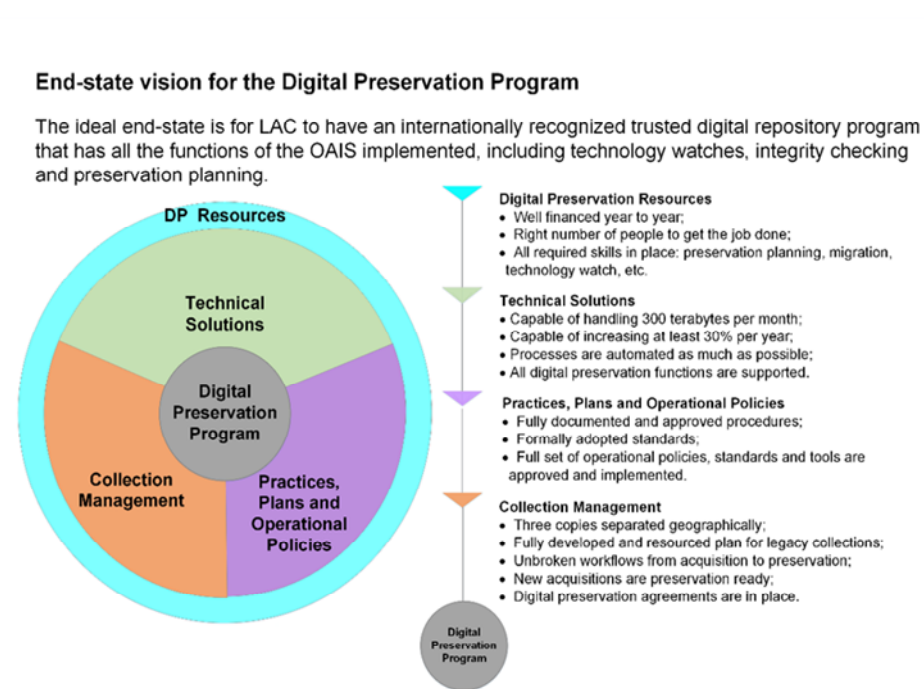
End-state vision for the Digital Preservation Program

The ideal end-state is for LAC to have an internationally recognized trusted digital repository program that has all the functions of the OAIS implemented, including technology watches, integrity checking and preservation planning.

DP Resources

Technical Solutions

Digital Preservation Program

Collection Management

Practices, Plans and Operational Policies

Digital Preservation Resources
• Well financed year to year;
• Right number of people to get the job done;
• All required skills in place: preservation planning, migration, technology watch, etc.

Technical Solutions
• Capable of handling 300 terabytes per month;
• Capable of increasing at least 30% per year;
• Processes are automated as much as possible;
• All digital preservation functions are supported.

Practices, Plans and Operational Policies
• Fully documented and approved procedures;
• Formally adopted standards;
• Full set of operational policies, standards and tools are approved and implemented.

Collection Management
• Three copies separated geographically;
• Fully developed and resourced plan for legacy collections;
• Unbroken workflows from acquisition to preservation;
• New acquisitions are preservation ready;
• Digital preservation agreements are in place.

Digital Preservation Program